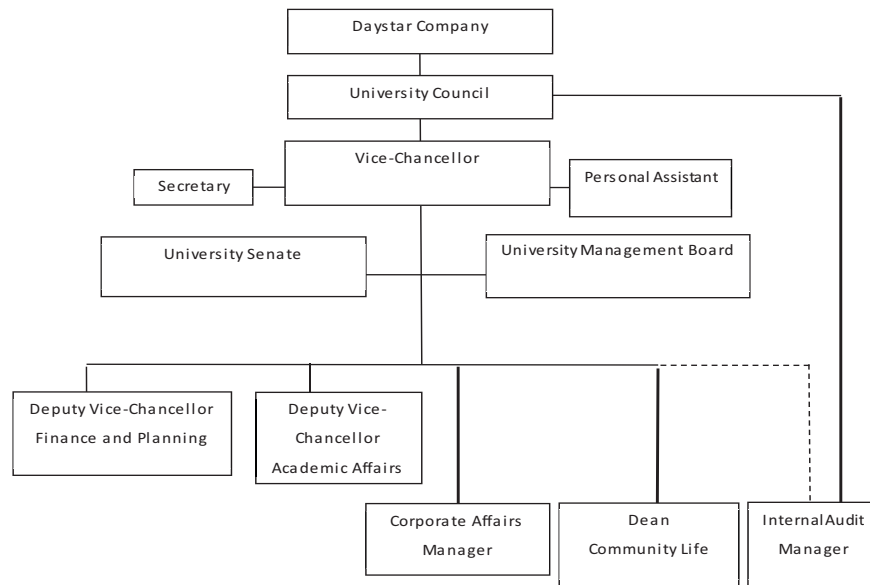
Daystar Company

University Council

Vice-Chancellor

Secretary

Personal Assistant

University Senate

University Management Board

Deputy Vice-Chancellor Finance and Planning

Deputy Vice-Chancellor Academic Affairs

Corporate Affairs Manager

Dean Community Life

Internal Audit Manager